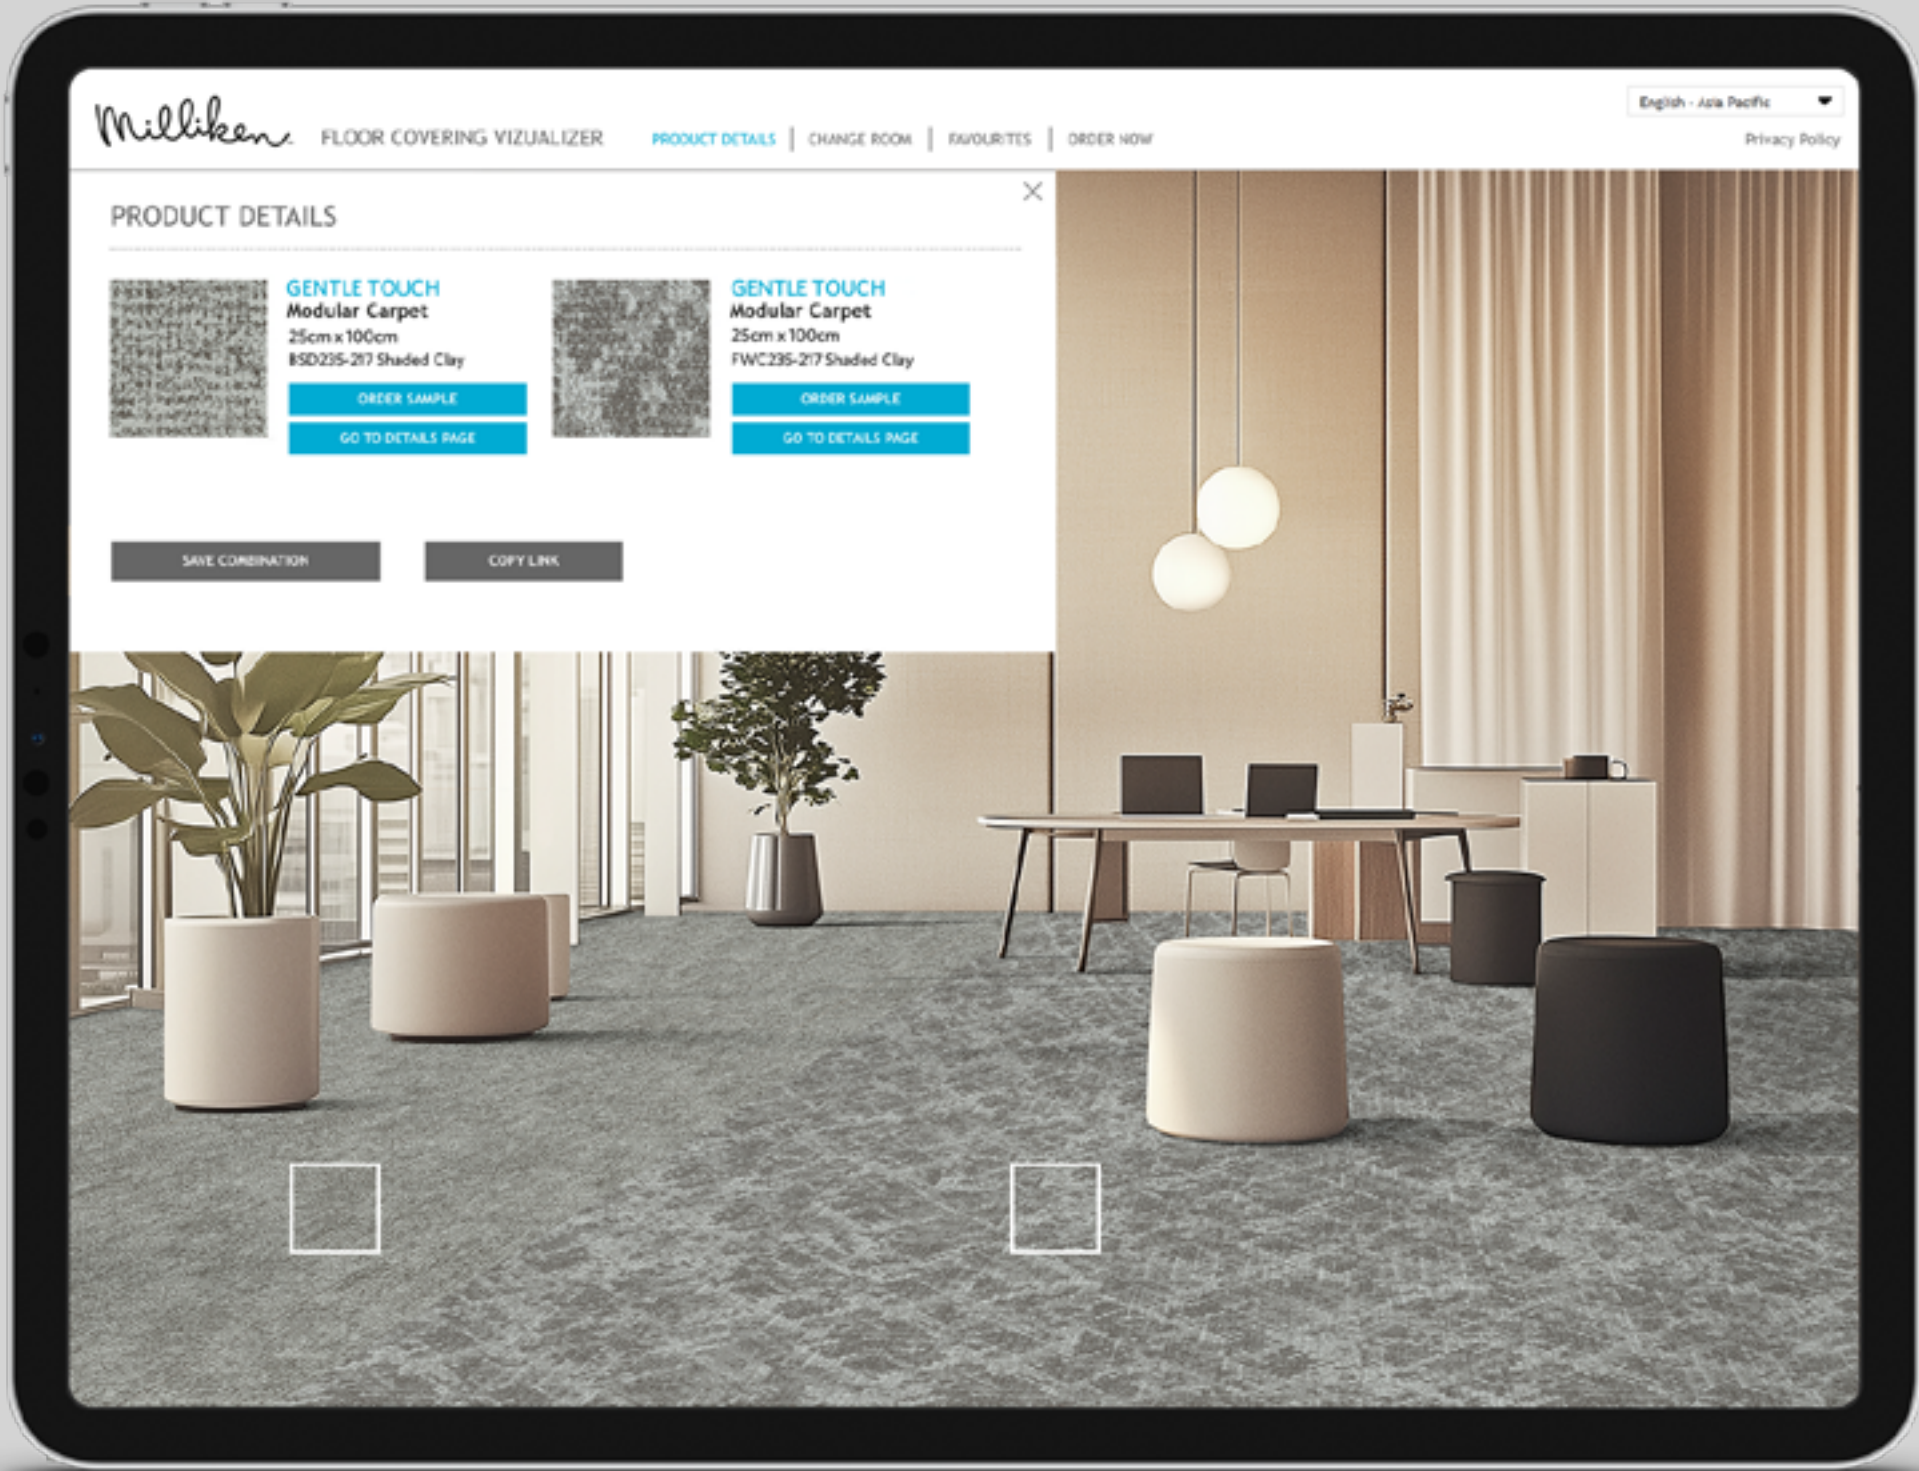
Milliken FLOOR COVERING VIZUALIZER

PRODUCT DETAILS | CHANGE ROOM | FAVOURITES | ORDER NOW

English - Asia Pacific

Privacy Policy

PRODUCT DETAILS

GENTLE TOUCH
Modular Carpet
25cm x 100cm
BSD235-217 Shaded Clay

ORDER SAMPLE

GO TO DETAILS PAGE

GENTLE TOUCH
Modular Carpet
25cm x 100cm
FWC235-217 Shaded Clay

ORDER SAMPLE

GO TO DETAILS PAGE

SAVE COMBINATION

COPY LINK